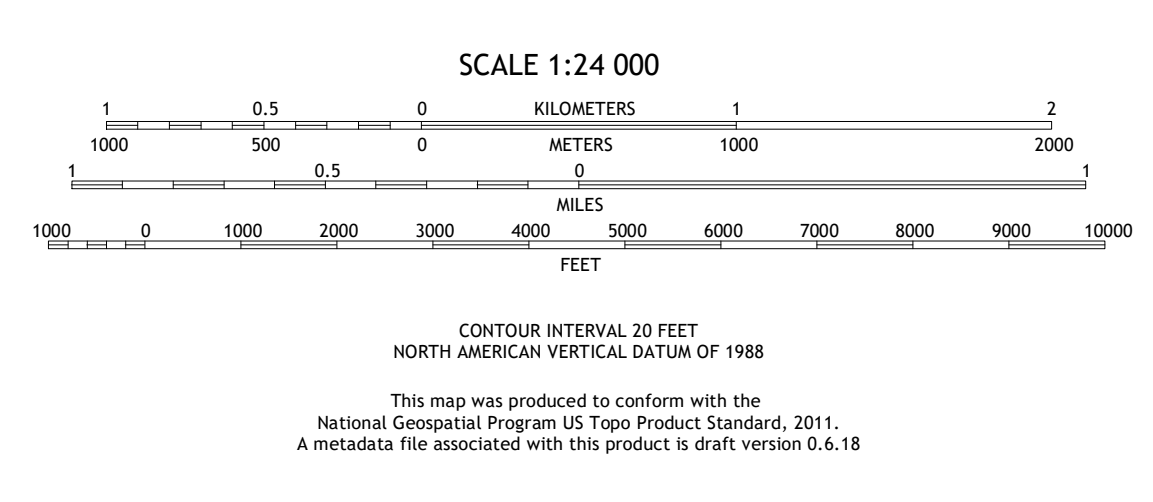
SCALE 1:24 000

1 0.5 0 KILOMETERS 1 2

1000 500 0 METERS 1000 2000

1 0.5 0 1

MILES

1000 0 1000 2000 3000 4000 5000 6000 7000 8000 9000 10000

FEET

CONTOUR INTERVAL 20 FEET
NORTH AMERICAN VERTICAL DATUM OF 1988

This map was produced to conform with the
National Geospatial Program US Topo Product Standard, 2011.
A metadata file associated with this product is draft version 0.6.18